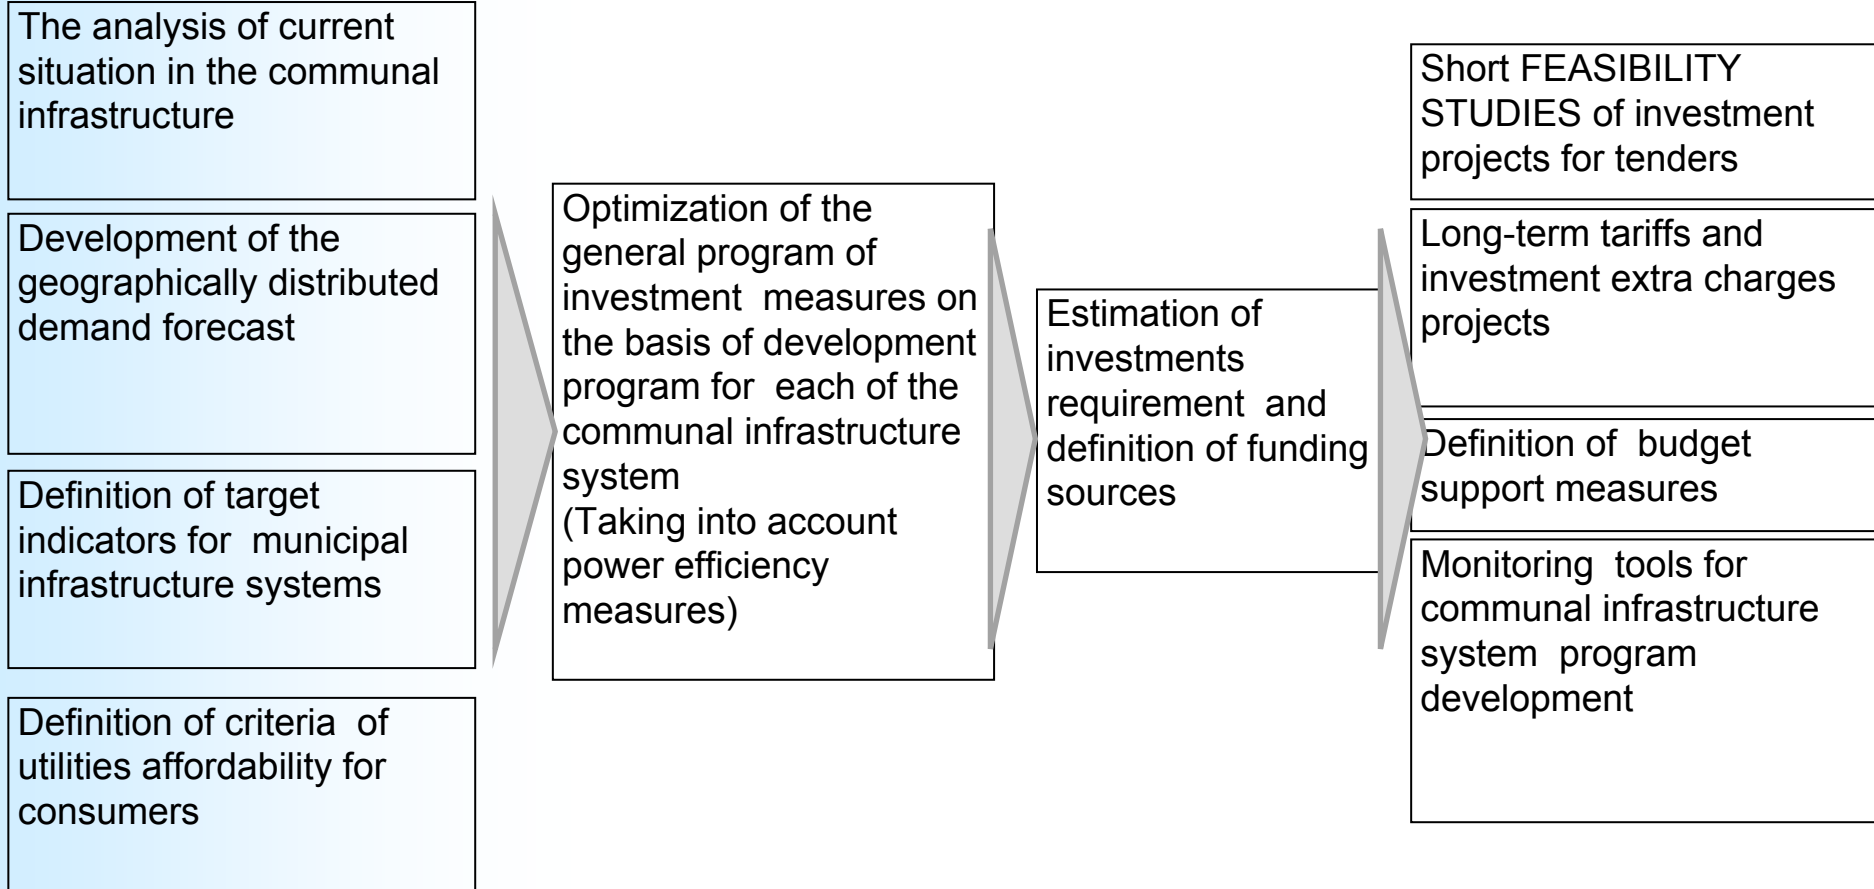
The analysis of current situation in the communal infrastructure

Development of the geographically distributed demand forecast

Definition of target indicators for municipal infrastructure systems

Definition of criteria of utilities affordability for consumers

Optimization of the general program of investment measures on the basis of development program for each of the communal infrastructure system
(Taking into account power efficiency measures)

Estimation of investments requirement and definition of funding sources

Short FEASIBILITY STUDIES of investment projects for tenders

Long-term tariffs and investment extra charges projects

Definition of budget support measures

Monitoring tools for communal infrastructure system program development